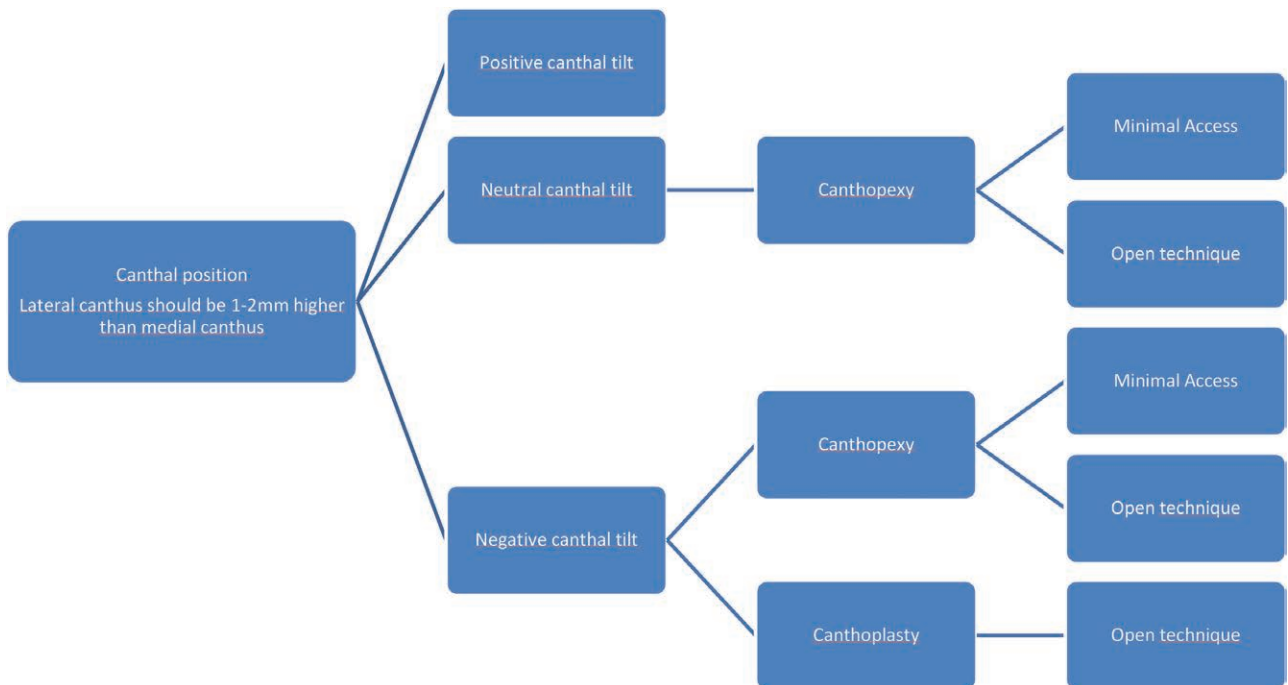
Canthal position
Lateral canthus should be 1-2mm higher than medial canthus

Positive canthal tilt

Neutral canthal tilt

Canthopexy

Minimal Access

Open technique

Negative canthal tilt

Canthopexy

Minimal Access

Open technique

Canthoplasty

Open technique